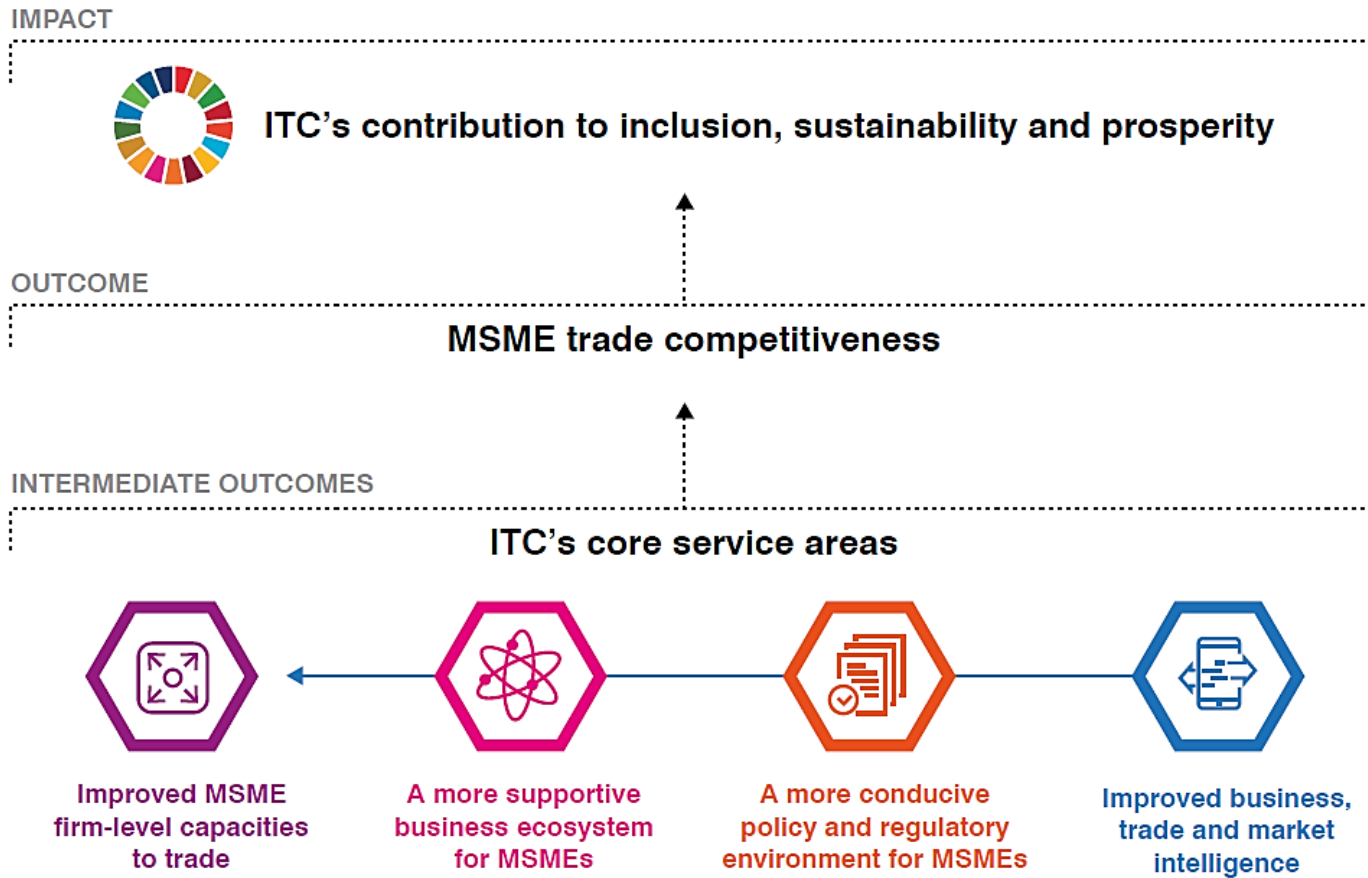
IMPACT

ITC’s contribution to inclusion, sustainability and prosperity

OUTCOME

MSME trade competitiveness

INTERMEDIATE OUTCOMES

ITC’s core service areas

Improved MSME firm-level capacities to trade

A more supportive business ecosystem for MSMEs

A more conducive policy and regulatory environment for MSMEs

Improved business, trade and market intelligence